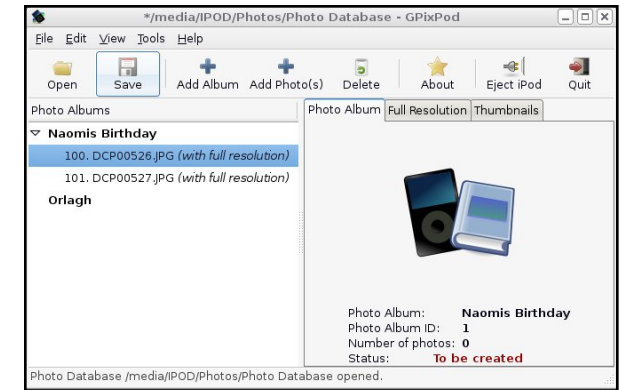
*/media/IPOD/Photos/Photo Database - GPixPod

File Edit View Tools Help

Open Save Add Album Add Photo(s) Delete About Eject iPod Quit

Photo Albums

Naomis Birthday
100. DCP00526.JPG *(with full resolution)*
101. DCP00527.JPG *(with full resolution)*
Orlagh

Photo Album | Full Resolution | Thumbnails

| | |
|---|---|
| Photo Album: | Naomis Birthday |
| Photo Album ID: | 1 |
| Number of photos: | 0 |
| Status: | To be created |

Photo Database /media/IPOD/Photos/Photo Database opened.